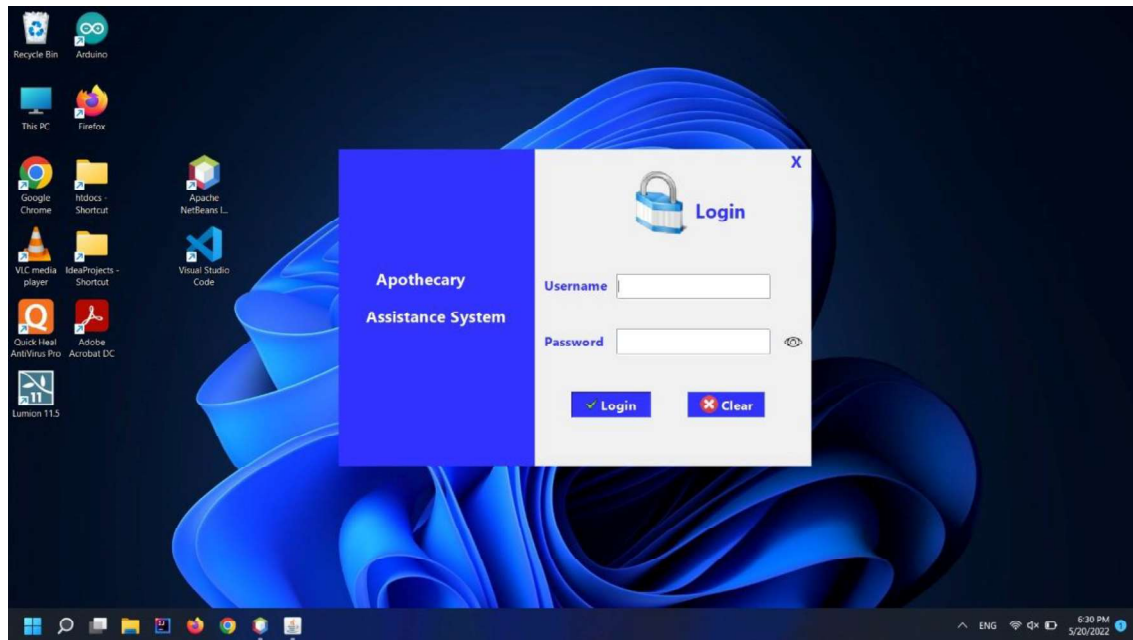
Recycle Bin

Arduino

This PC

Firefox

Google Chrome

htdocs - Shortcut

Apache NetBeans I...

VLC media player

IdeaProjects - Shortcut

Visual Studio Code

Quick Heal AntiVirus Pro

Adobe Acrobat DC

Lumion 11.5

X

Login

Apothecary

Assistance System

Username

Password

Login

Clear

ENG

6:30 PM
5/20/2022